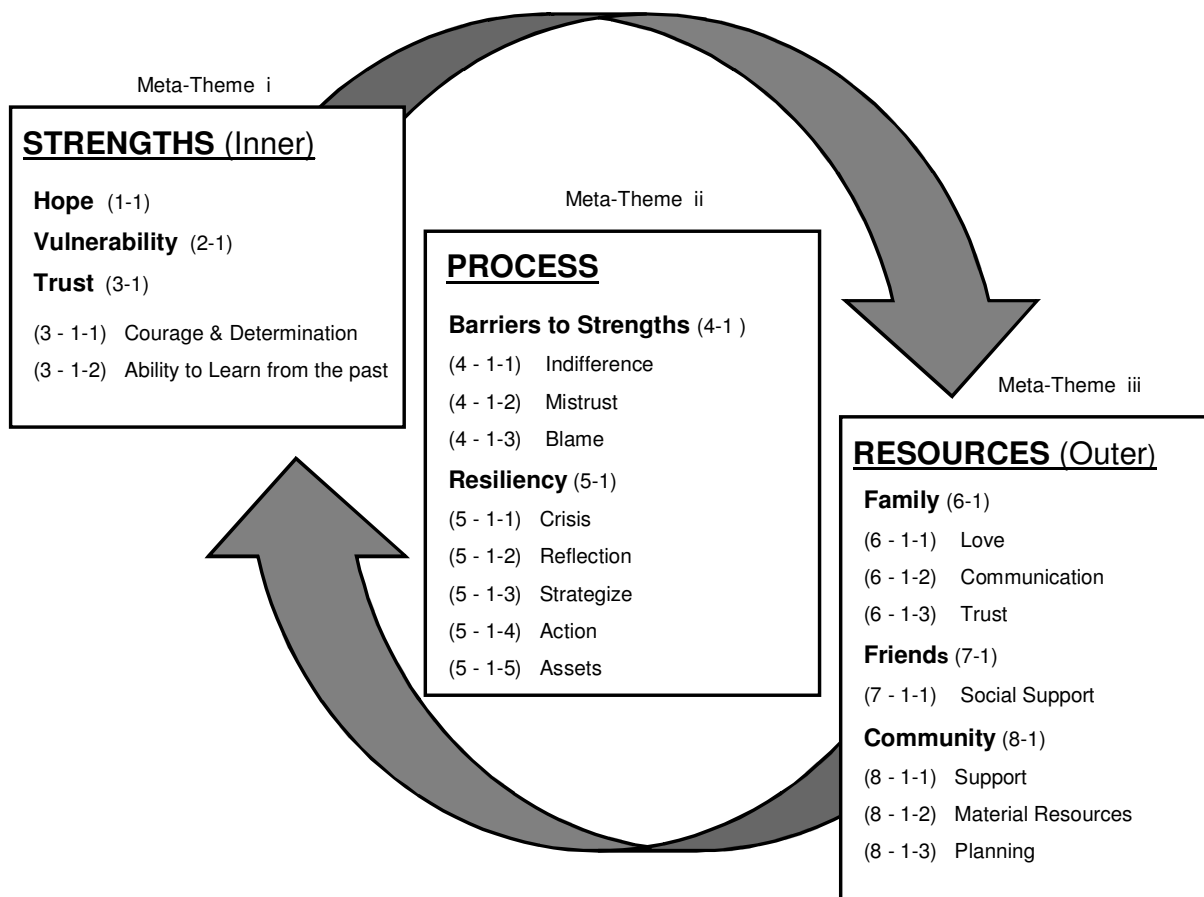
Meta-Theme i

STRENGTHS (Inner)

Hope (1-1)

Vulnerability (2-1)

Trust (3-1)

(3 - 1-1) Courage & Determination

(3 - 1-2) Ability to Learn from the past

Meta-Theme ii

PROCESS

Barriers to Strengths (4-1 )

(4 - 1-1) Indifference

(4 - 1-2) Mistrust

(4 - 1-3) Blame

Resiliency (5-1)

(5 - 1-1) Crisis

(5 - 1-2) Reflection

(5 - 1-3) Strategize

(5 - 1-4) Action

(5 - 1-5) Assets

Meta-Theme iii

RESOURCES (Outer)

Family (6-1)

(6 - 1-1) Love

(6 - 1-2) Communication

(6 - 1-3) Trust

Friends (7-1)

(7 - 1-1) Social Support

Community (8-1)

(8 - 1-1) Support

(8 - 1-2) Material Resources

(8 - 1-3) Planning